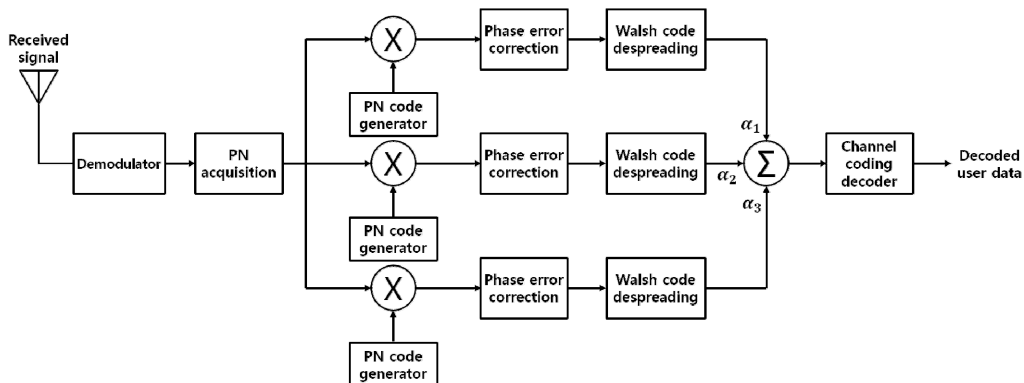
Received signal

Demodulator

PN acquisition

X

PN code generator

Phase error correction

Walsh code despreading

X

PN code generator

Phase error correction

Walsh code despreading

X

PN code generator

Phase error correction

Walsh code despreading

$\alpha_1$

$\alpha_2$

$\alpha_3$

$\Sigma$

Channel coding decoder

Decoded user data